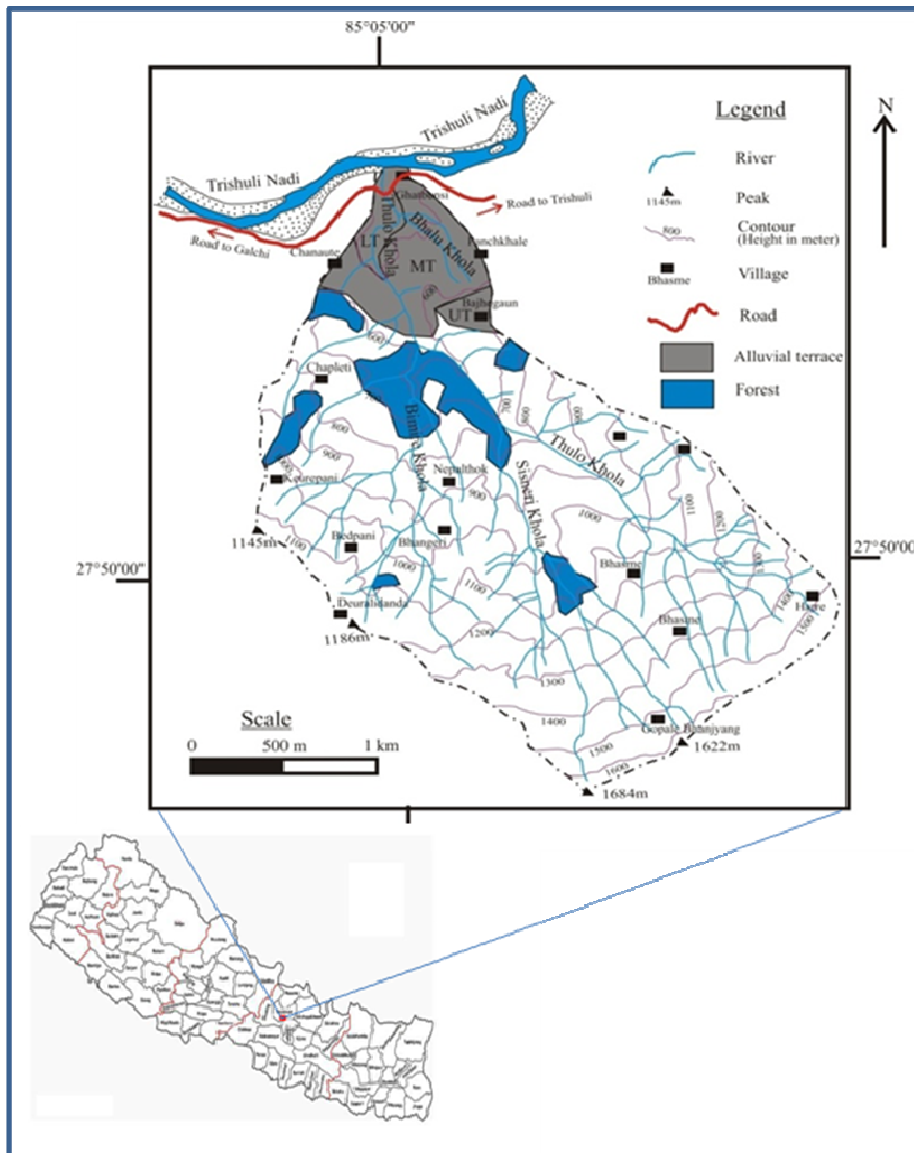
85°05'00"

Legend

N

River

1145m Peak

800 Contour (Height in meter)

Bhasme Village

Road

Alluvial terrace

Forest

Trishuli Nadi

Trishuli Nadi

Road to Trishuli

Road to Galchi

Chanaute

Pangchkhale

LT

MT

UT

Thulo Khola

Bhalu Khola

Bajhegaun

Chapleti

Bimt Khola

Thulo Khola

Sisneri Khola

Kourepani

Nepalthok

1145m

Bedpani

Bhangeri

27°50'00"

27°50'00"

Bhasme

Hore

Bhasina

Deuralikanda

1186m

Scale

0 500 m 1 km

Gopala Bhanjyang

1622m

1684m

800

900

1000

1100

1200

1300

1400

1500

1600